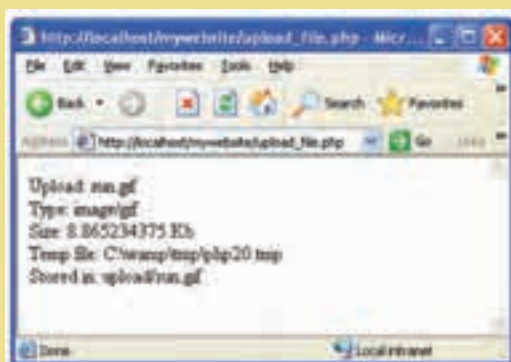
http://localhost/mywebsite/upload_file.php - Micr...

File Edit View Favorites Tools Help

Back Search Favorites

Address http://localhost/mywebsite/upload_file.php Go Links

Upload: sun.gif
Type: image/gif
Size: 8.865234375 Kb
Temp file: C:\wamp\tmp\php20.tmp
Stored in: upload/sun.gif

Done Local intranet